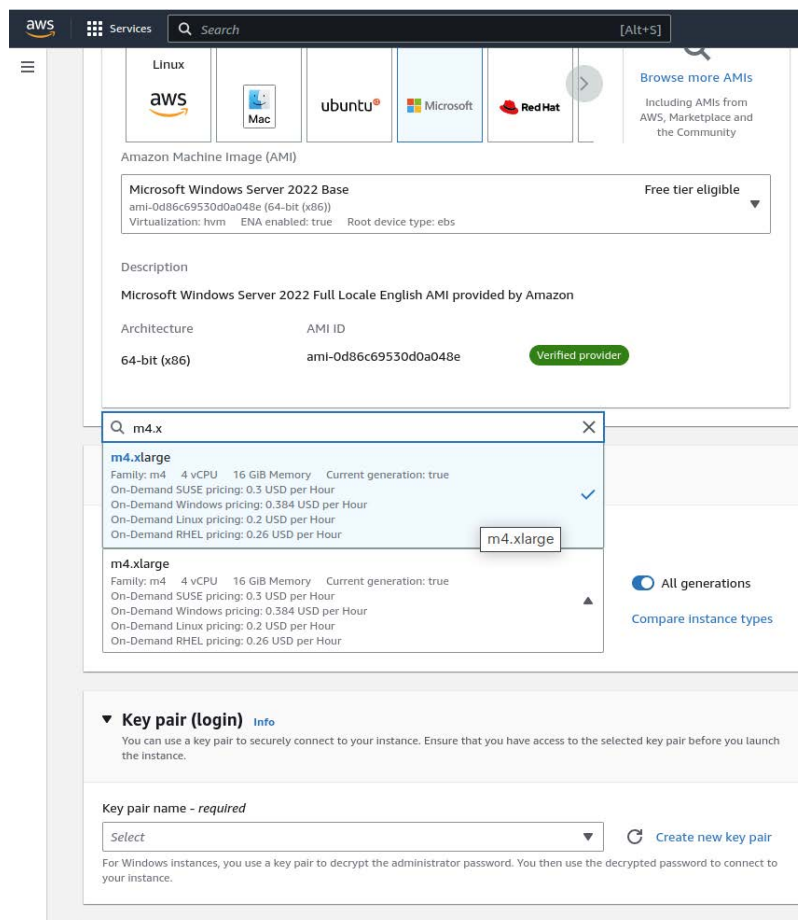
aws Services Search [Alt+S]

Linux
aws
Mac
ubuntu
Microsoft
Red Hat

Browse more AMIs
Including AMIs from AWS, Marketplace and the Community

Amazon Machine Image (AMI)

Microsoft Windows Server 2022 Base
ami-0d86c69530d0a048e (64-bit (x86))
Virtualization: hvm ENA enabled: true Root device type: ebs
Free tier eligible

Description
Microsoft Windows Server 2022 Full Locale English AMI provided by Amazon

Architecture
64-bit (x86)
AMI ID
ami-0d86c69530d0a048e
Verified provider

m4.x

m4.xlarge
Family: m4 4 vCPU 16 GiB Memory Current generation: true
On-Demand SUSE pricing: 0.3 USD per Hour
On-Demand Windows pricing: 0.384 USD per Hour
On-Demand Linux pricing: 0.2 USD per Hour
On-Demand RHEL pricing: 0.26 USD per Hour

m4.xlarge

m4.xlarge
Family: m4 4 vCPU 16 GiB Memory Current generation: true
On-Demand SUSE pricing: 0.3 USD per Hour
On-Demand Windows pricing: 0.384 USD per Hour
On-Demand Linux pricing: 0.2 USD per Hour
On-Demand RHEL pricing: 0.26 USD per Hour

All generations
Compare instance types

Key pair (login) Info
You can use a key pair to securely connect to your instance. Ensure that you have access to the selected key pair before you launch the instance.

Key pair name - required
Select
Create new key pair
For Windows instances, you use a key pair to decrypt the administrator password. You then use the decrypted password to connect to your instance.